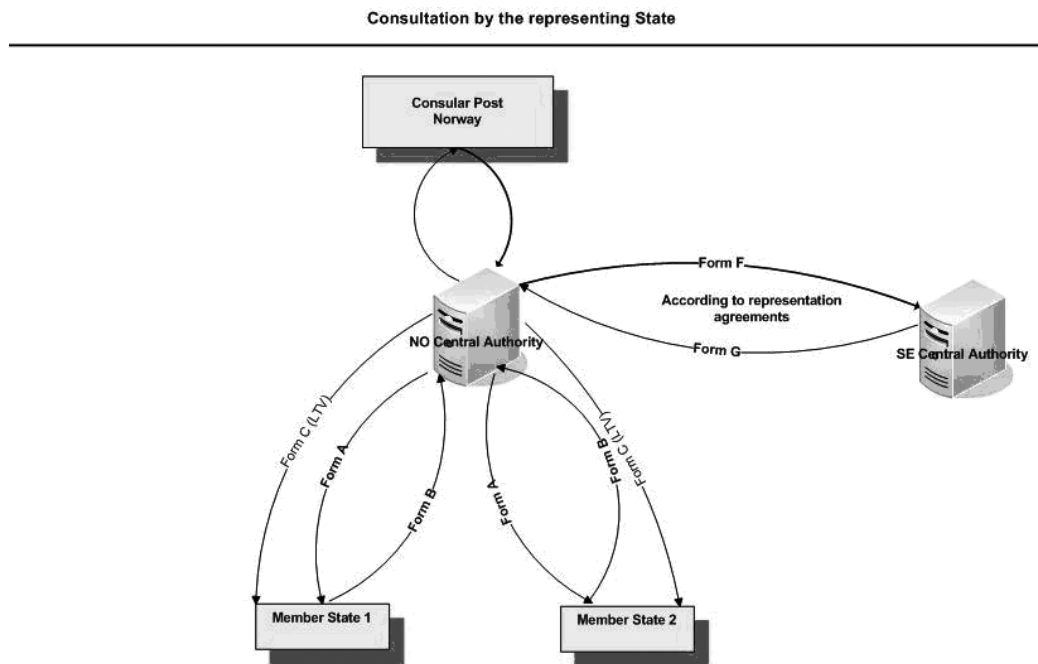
Consultation by the representing State

Consular Post Norway

Form F

According to representation agreements

NO Central Authority

Form G

SE Central Authority

Form C (LTV)

Form A

Form B

Form A

Form B

Form C (LTV)

Member State 1

Member State 2